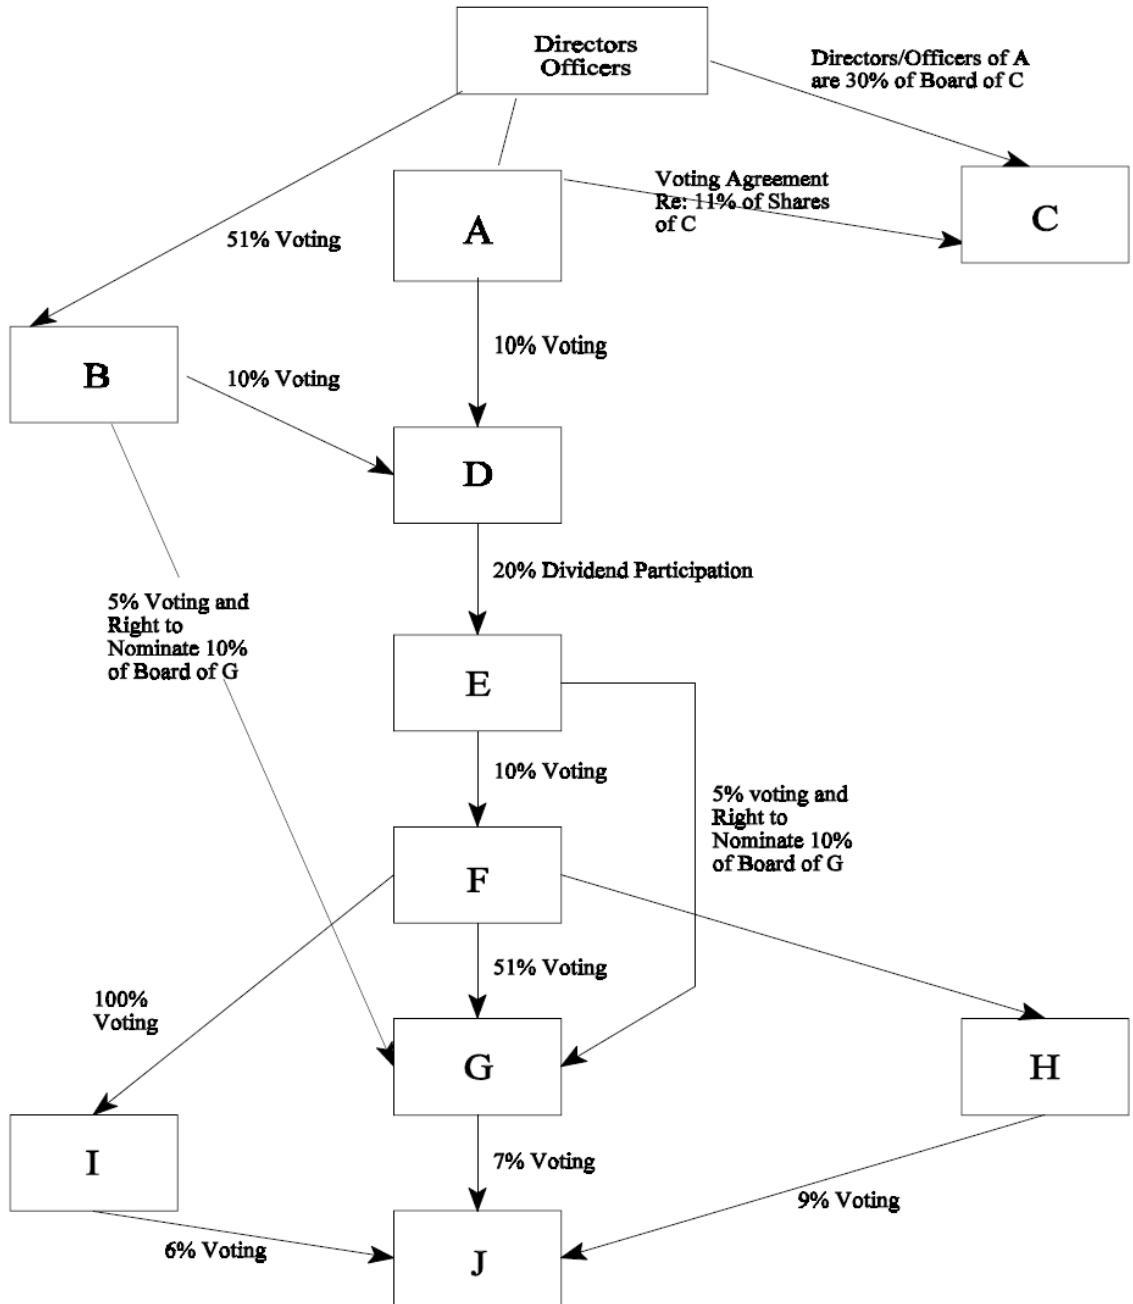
Directors
Officers

Directors/Officers of A are 30% of Board of C

A

Voting Agreement Re: 11% of Shares of C

C

51% Voting

10% Voting

B

10% Voting

D

20% Dividend Participation

5% Voting and Right to Nominate 10% of Board of G

E

10% Voting

5% voting and Right to Nominate 10% of Board of G

F

51% Voting

100% Voting

G

H

I

7% Voting

9% Voting

6% Voting

J